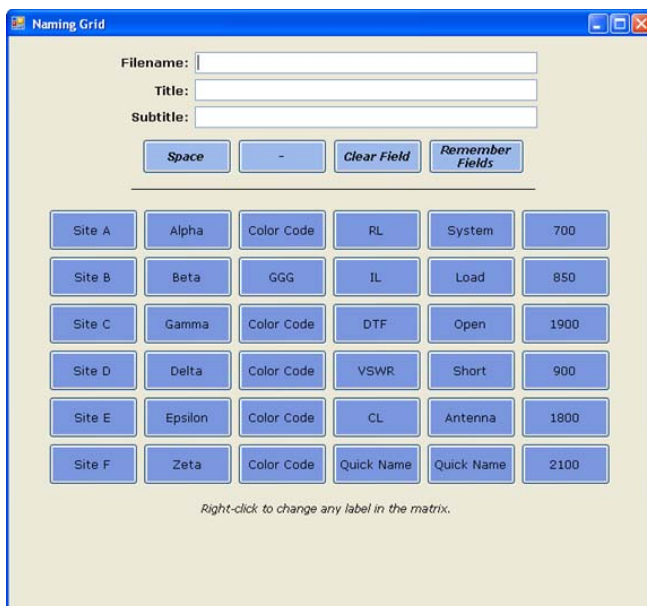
Naming Grid

Filename:
Title:
Subtitle:

Space
-
Clear Field
Remember Fields

| Site A | Alpha | Color Code | RL | System | 700 |
|---|---|---|---|---|---|
| Site B | Beta | GGG | IL | Load | 850 |
| Site C | Gamma | Color Code | DTF | Open | 1900 |
| Site D | Delta | Color Code | VSWR | Short | 900 |
| Site E | Epsilon | Color Code | CL | Antenna | 1800 |
| Site F | Zeta | Color Code | Quick Name | Quick Name | 2100 |

Right-click to change any label in the matrix.